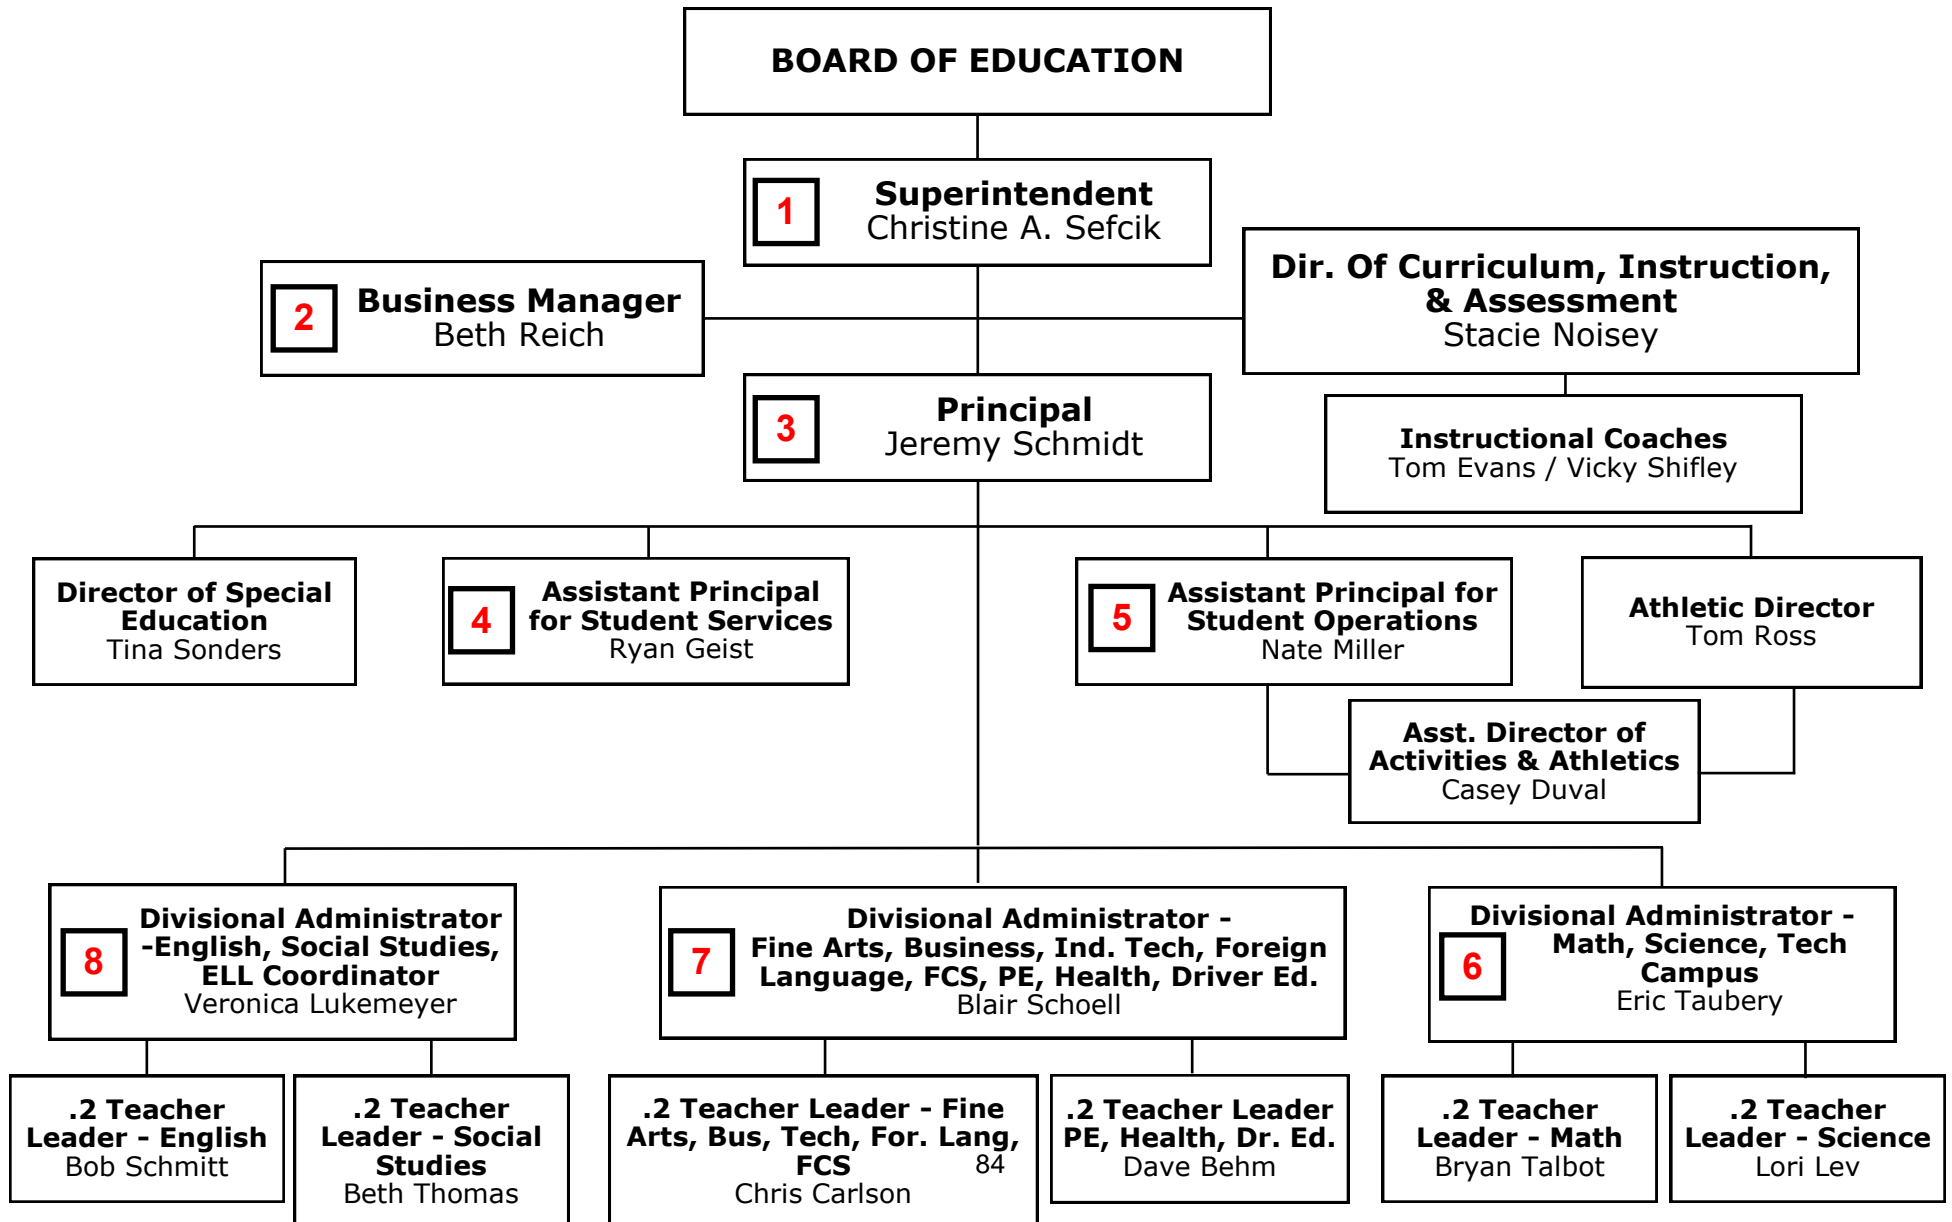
BOARD OF EDUCATION

1 Superintendent
Christine A. Sefcik

2 Business Manager
Beth Reich

Dir. Of Curriculum, Instruction, & Assessment
Stacie Noisey

3 Principal
Jeremy Schmidt

Instructional Coaches
Tom Evans / Vicky Shifley

Director of Special Education
Tina Sonders

4 Assistant Principal for Student Services
Ryan Geist

5 Assistant Principal for Student Operations
Nate Miller

Athletic Director
Tom Ross

Asst. Director of Activities & Athletics
Casey Duval

8 Divisional Administrator -English, Social Studies, ELL Coordinator
Veronica Lukemeyer

7 Divisional Administrator - Fine Arts, Business, Ind. Tech, Foreign Language, FCS, PE, Health, Driver Ed.
Blair Schoell

6 Divisional Administrator - Math, Science, Tech Campus
Eric Taubery

.2 Teacher Leader - English
Bob Schmitt

.2 Teacher Leader - Social Studies
Beth Thomas

.2 Teacher Leader - Fine Arts, Bus, Tech, For. Lang, FCS
Chris Carlson

84

.2 Teacher Leader PE, Health, Dr. Ed.
Dave Behm

.2 Teacher Leader - Math
Bryan Talbot

.2 Teacher Leader - Science
Lori Lev